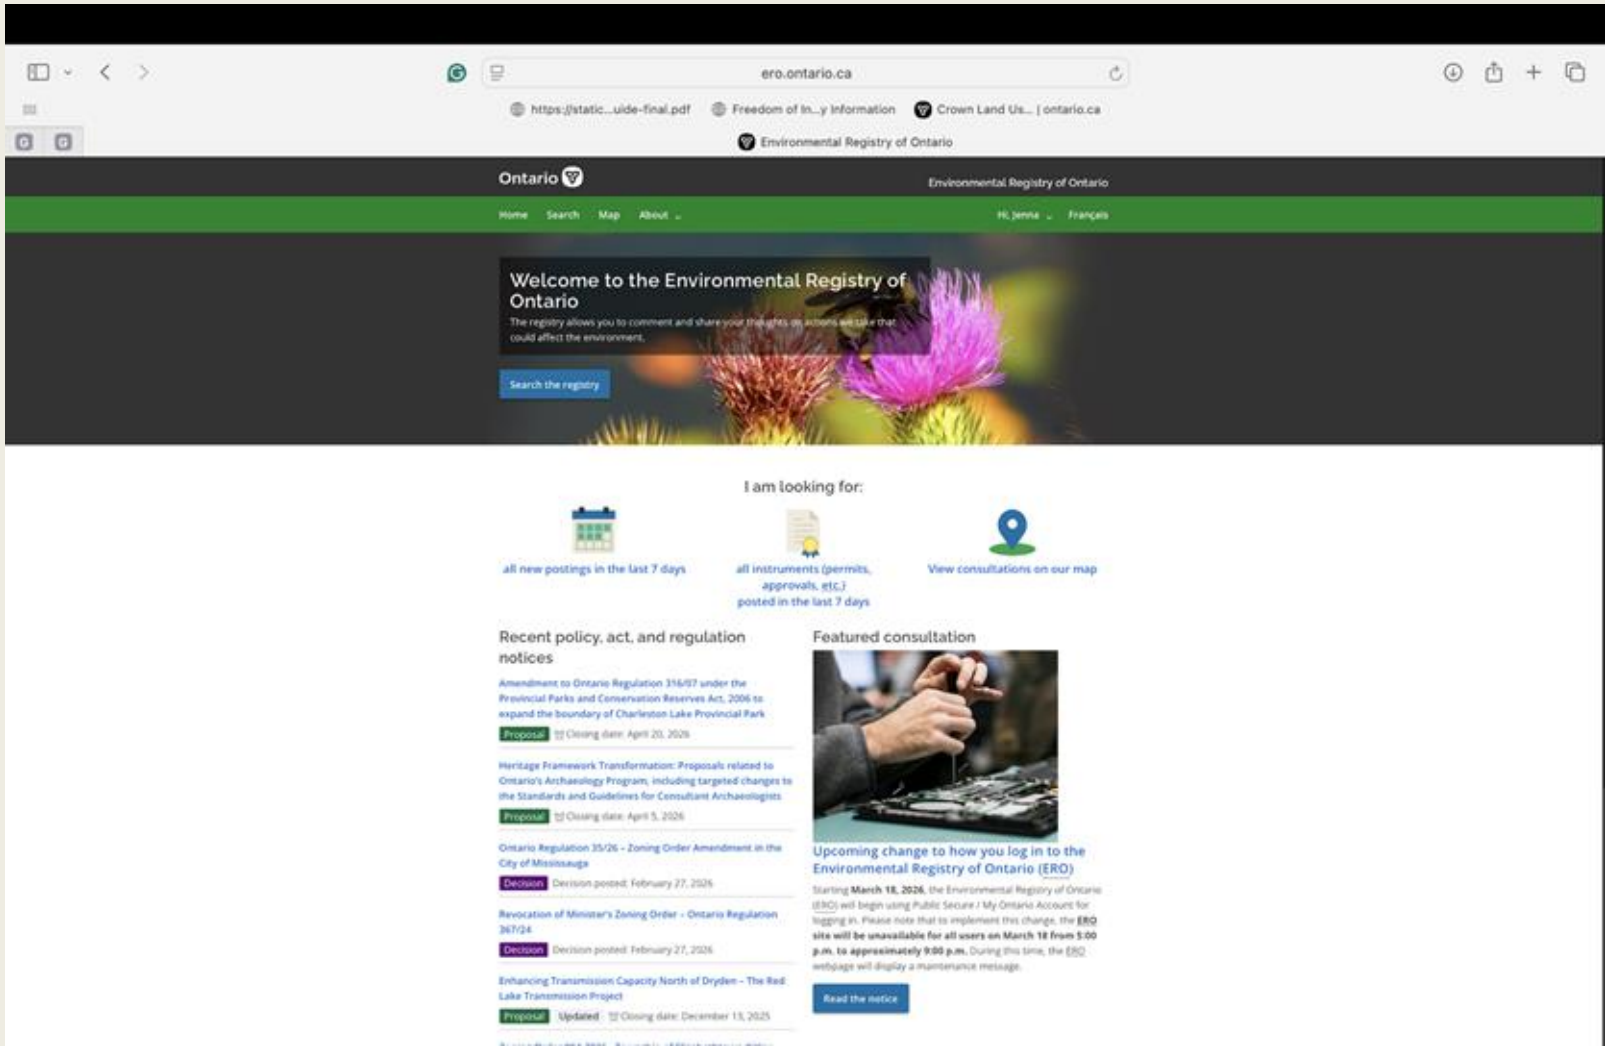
ero.ontario.ca

https://static...uide-final.pdf
Freedom of In...y Information
Crown Land Us... | ontario.ca
Environmental Registry of Ontario

Ontario
Environmental Registry of Ontario

Home Search Map About
Hi, Jenna Français

Welcome to the Environmental Registry of Ontario

The registry allows you to comment and share your thoughts on actions we take that could affect the environment.

Search the registry

I am looking for:

all new postings in the last 7 days
all instruments (permits, approvals, etc.) posted in the last 7 days
View consultations on our map

Recent policy, act, and regulation notices

Amendment to Ontario Regulation 316/07 under the Provincial Parks and Conservation Reserves Act, 2006 to expand the boundary of Charleston Lake Provincial Park
Proposal Closing date: April 20, 2026

Heritage Framework Transformation: Proposals related to Ontario's Archaeology Program, including targeted changes to the Standards and Guidelines for Consultant Archaeologists
Proposal Closing date: April 5, 2026

Ontario Regulation 35/26 - Zoning Order Amendment in the City of Mississauga
Decision Decision posted: February 27, 2026

Revocation of Minister's Zoning Order - Ontario Regulation 367/24
Decision Decision posted: February 27, 2026

Enhancing Transmission Capacity North of Dryden - The Red Lake Transmission Project
Proposal Updated Closing date: December 13, 2025

Featured consultation

Upcoming change to how you log in to the Environmental Registry of Ontario (ERO)

Starting March 18, 2026, the Environmental Registry of Ontario (ERO) will begin using Public Secure / My Ontario Account for logging in. Please note that to implement this change, the ERO site will be unavailable for all users on March 18 from 5:00 p.m. to approximately 9:00 p.m. During this time, the ERO webpage will display a maintenance message.

Read the notice